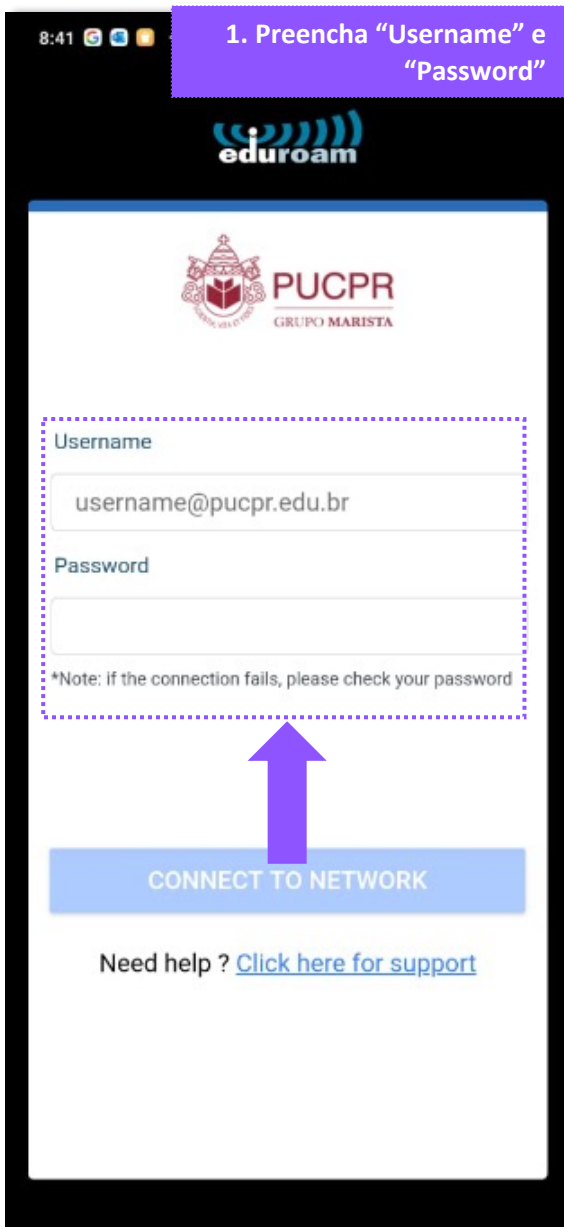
8:41

1. Preencha “Username” e “Password”

eduroam

PUCPR
GRUPO MARISTA

Username

username@pucpr.edu.br

Password

*Note: if the connection fails, please check your password

CONNECT TO NETWORK

Need help ? Click here for support